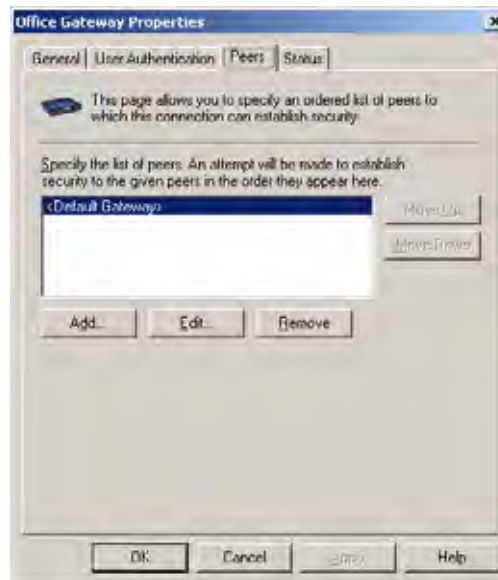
Office Gateway Properties

General | User Authentication | Peers | Status

This page allows you to specify an ordered list of peers to which this connection can establish security.

Specify the list of peers. An attempt will be made to establish security to the given peers in the order they appear here.

<Default Gateway>

Move Up

Move Down

Add...

Edit...

Remove

OK

Cancel

Apply

Help